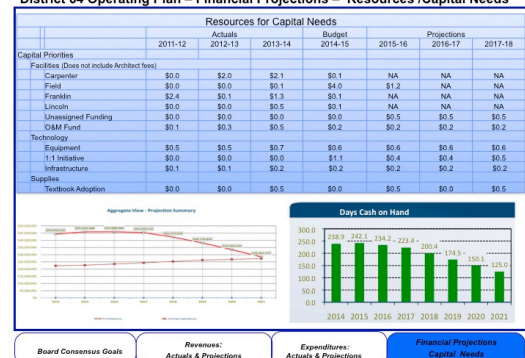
District 64 Operating Plan – Financial Projections – Resources /Capital Needs

| Resources for Capital Needs | | | | | | | |
|---|---|---|---|---|---|---|---|
| | Actuals | | | Budget | Projections | | |
| | 2011-12 | 2012-13 | 2013-14 | 2014-15 | 2015-16 | 2016-17 | 2017-18 |
| Capital Priorities | | | | | | | |
| Facilities (Does not include Architect fees) | | | | | | | |
| Carpenter | $0.0 | $2.0 | $2.1 | $0.1 | NA | NA | NA |
| Field | $0.0 | $0.0 | $0.1 | $4.0 | $1.2 | NA | NA |
| Franklin | $2.4 | $0.1 | $1.3 | $0.1 | NA | NA | NA |
| Lincoln | $0.0 | $0.0 | $0.5 | $0.1 | NA | NA | NA |
| Unassigned Funding | $0.0 | $0.0 | $0.0 | $0.0 | $0.5 | $0.5 | $0.5 |
| O&M Fund | $0.1 | $0.3 | $0.5 | $0.2 | $0.2 | $0.2 | $0.2 |
| Technology | | | | | | | |
| Equipment | $0.5 | $0.5 | $0.7 | $0.6 | $0.6 | $0.6 | $0.6 |
| 1:1 Initiative | $0.0 | $0.0 | $0.0 | $1.1 | $0.4 | $0.4 | $0.5 |
| Infrastructure | $0.1 | $0.1 | $0.2 | $0.2 | $0.2 | $0.2 | $0.2 |
| Supplies | | | | | | | |
| Textbook Adoption | $0.0 | $0.0 | $0.5 | $0.0 | $0.5 | $0.0 | $0.5 |

Aggregate View - Projection Summary

Days Cash on Hand

300.0
250.0
200.0
150.0
100.0
50.0
0.0

238.9 242.1 234.2 223.4 200.4 174.5 150.1 125.0

2014 2015 2016 2017 2018 2019 2020 2021

Board Consensus Goals

Revenues: Actuals & Projections

Expenditures: Actuals & Projections

Financial Projections Capital Needs